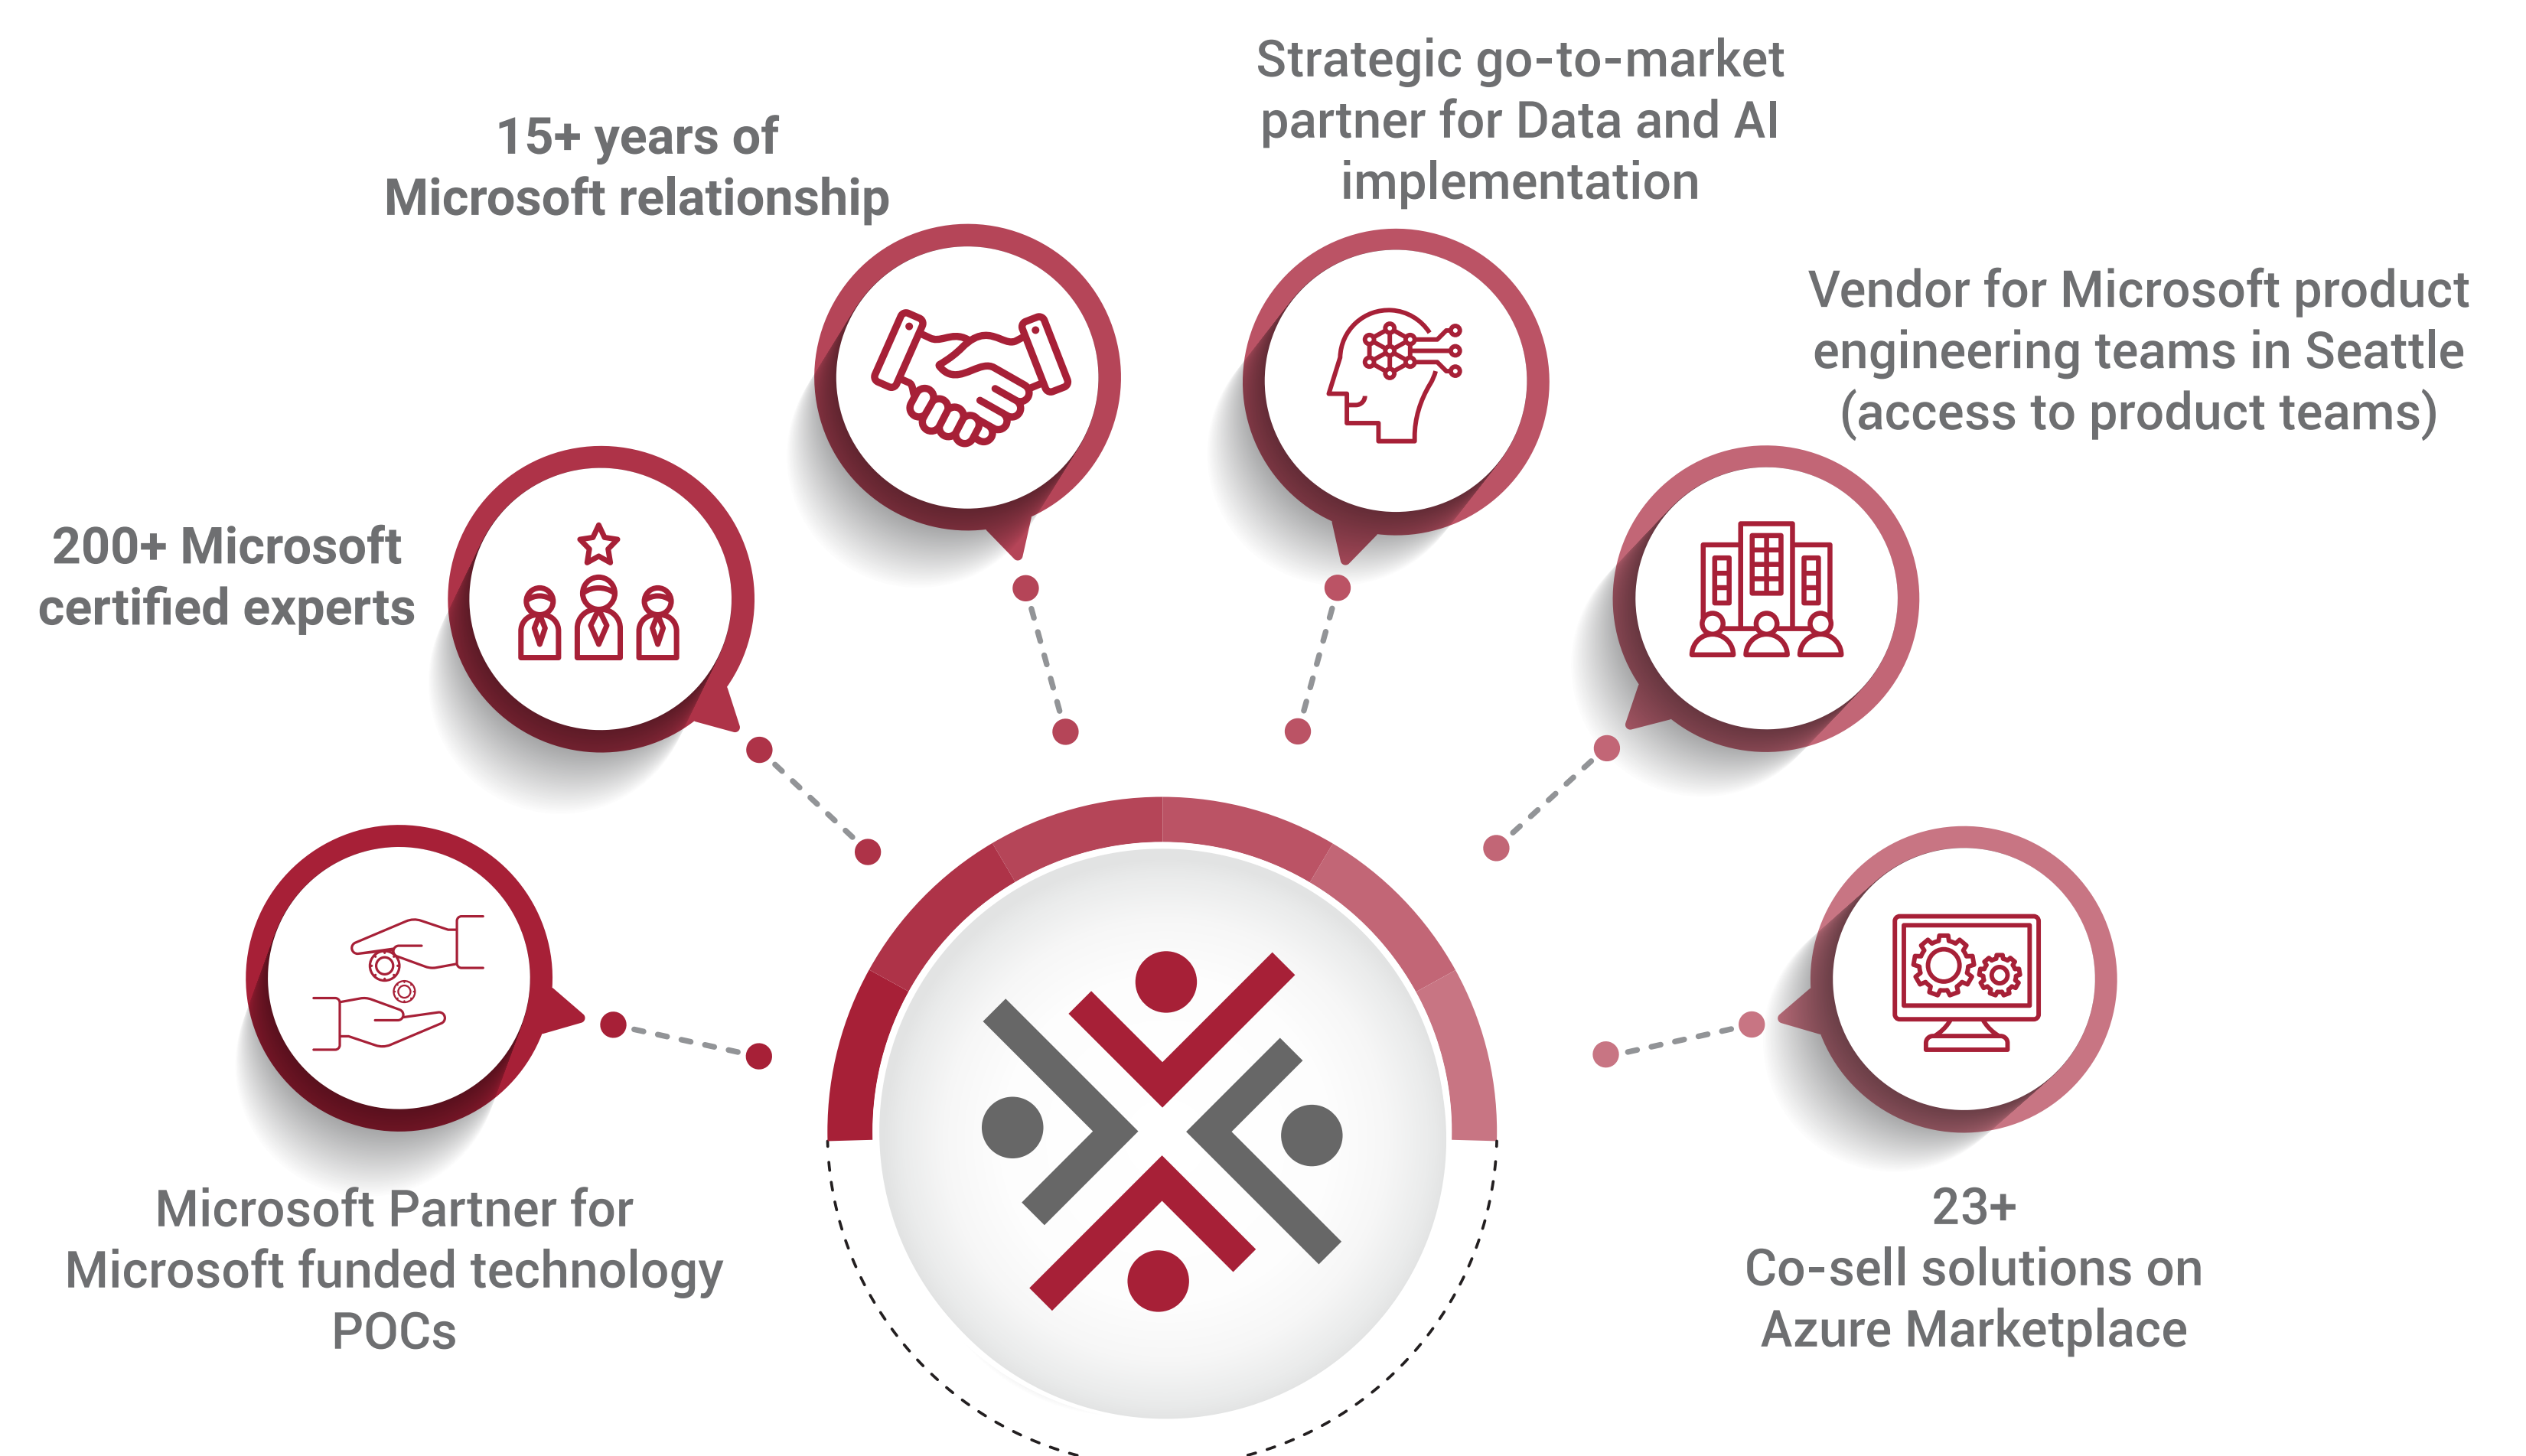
15+ years of Microsoft relationship

Strategic go-to-market partner for Data and AI implementation

Vendor for Microsoft product engineering teams in Seattle (access to product teams)

200+ Microsoft certified experts

Microsoft Partner for Microsoft funded technology POCs

23+ Co-sell solutions on Azure Marketplace